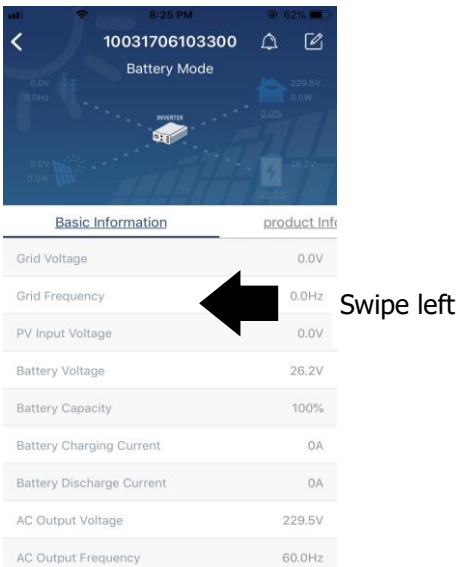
8:25 PM
62%
10031706103300
Battery Mode
0.0V
0.0Hz
229.5V
0.0W
0.0%
INVERTER
0.0V
0.0W
26.2V
100.0%
Basic Information
product Inf
Grid Voltage 0.0V
Grid Frequency 0.0Hz
PV Input Voltage 0.0V
Battery Voltage 26.2V
Battery Capacity 100%
Battery Charging Current 0A
Battery Discharge Current 0A
AC Output Voltage 229.5V
AC Output Frequency 60.0Hz
Swipe left